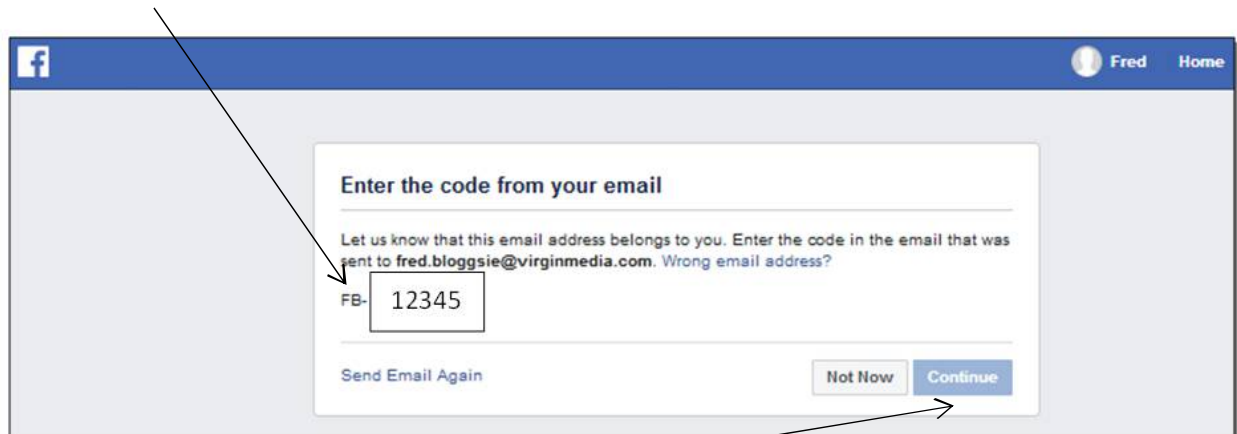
f

Fred Home

Enter the code from your email

Let us know that this email address belongs to you. Enter the code in the email that was sent to **fred.bloggsie@virginmedia.com**. Wrong email address?

FB- 12345

Send Email Again

Not Now Continue